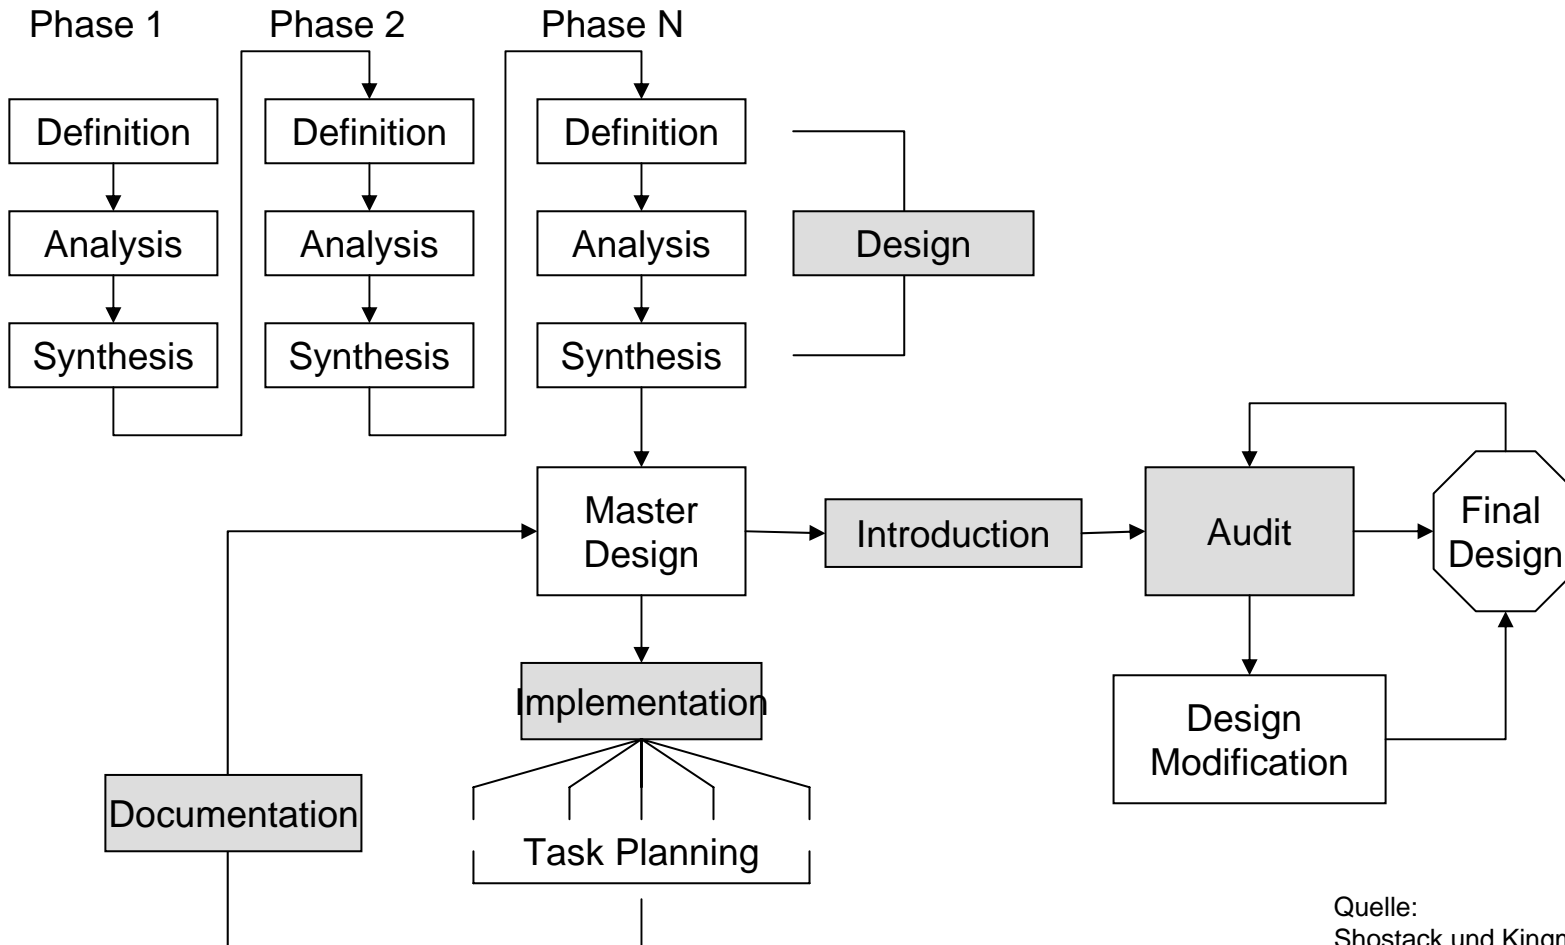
Phase 1 Phase 2 Phase N

Definition
Analysis
Synthesis

Definition
Analysis
Synthesis

Definition
Analysis
Synthesis

Design

Master Design

Introduction

Audit

Final Design

Design Modification

Implementation

Task Planning

Documentation

Quelle:
Shostack und Kingm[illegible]